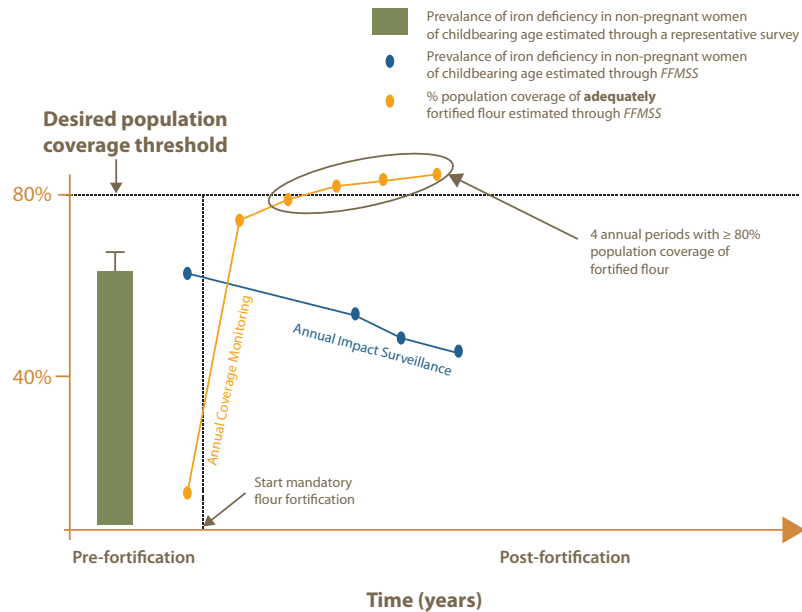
Prevalance of iron deficiency in non-pregnant women of childbearing age estimated through a representative survey

Prevalance of iron deficiency in non-pregnant women of childbearing age estimated through *FFMSS*

% population coverage of **adequately** fortified flour estimated through *FFMSS*

**Desired population coverage threshold**

80%

40%

4 annual periods with ≥ 80% population coverage of fortified flour

Annual Coverage Monitoring

Annual Impact Surveillance

Start mandatory flour fortification

Pre-fortification

Post-fortification

Time (years)